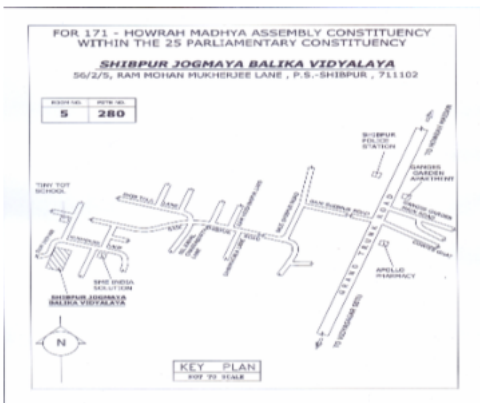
FOR 171 - HOWRAH MADHYA ASSEMBLY CONSTITUENCY
WITHIN THE 25 PARLIAMENTARY CONSTITUENCY

SHIBPUR JOGMAYA BALIKA VIDYALAYA
56/2/5, RAM MOHAN MUKHERJEE LANE , P.S.-SHIBPUR , 711102

| ROOM NO. | PSTN NO. |
|---|---|
| 5 | 280 |

SHIBPUR POLICE STATION

GANGES GARDEN APARTMENT

TINY TOT SCHOOL

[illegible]

GRAND TRUNK ROAD

APOLLO PHARMACY

SMS INDIA SOLUTION

SHIBPUR JOGMAYA BALIKA VIDYALAYA

N

KEY PLAN
NOT TO SCALE